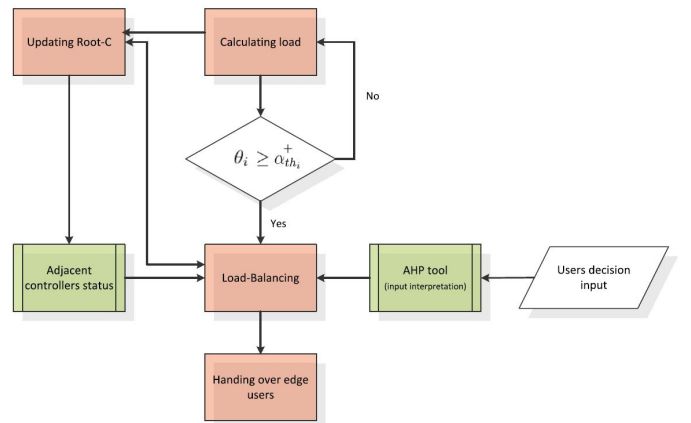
Updating Root-C

Calculating load

No

$\theta_i \geq \alpha_{th_i}^{+}$

Yes

Adjacent controllers status

Load-Balancing

AHP tool
(input interpretation)

Users decision input

Handing over edge users